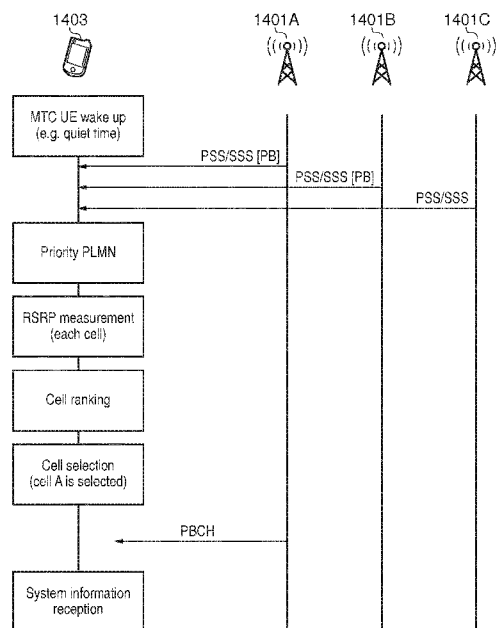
1403

1401A

1401B

1401C

MTC UE wake up (e.g. quiet time)

PSS/SSS [PB]

PSS/SSS [PB]

PSS/SSS

Priority PLMN

RSRP measurement (each cell)

Cell ranking

Cell selection (cell A is selected)

PBCH

System information reception